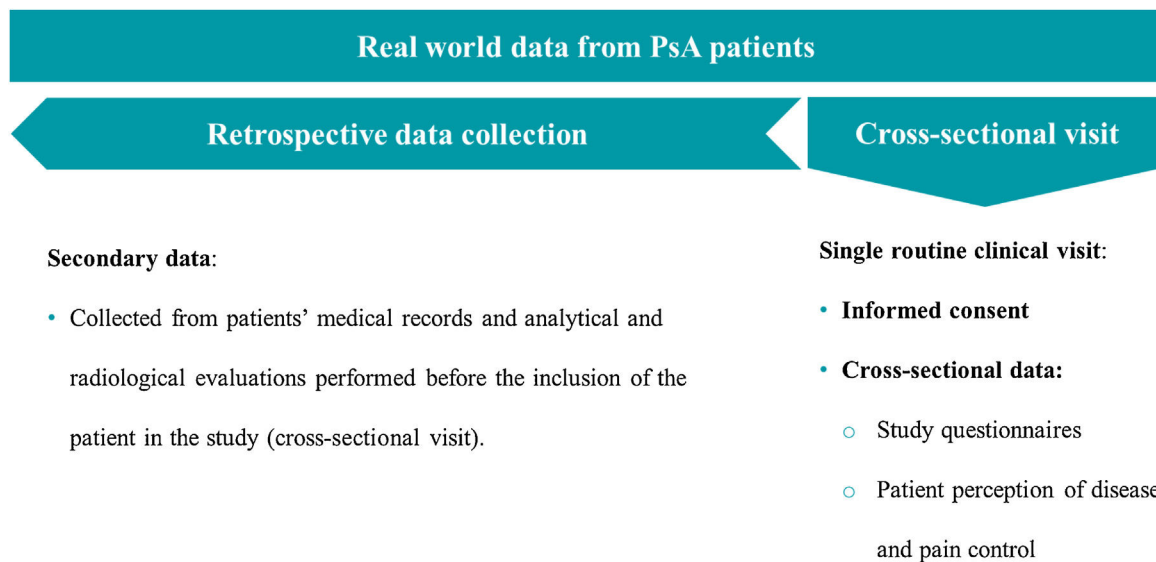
Real world data from PsA patients

Retrospective data collection

Cross-sectional visit

**Secondary data**:

• Collected from patients' medical records and analytical and radiological evaluations performed before the inclusion of the patient in the study (cross-sectional visit).

**Single routine clinical visit**:

• **Informed consent**

• **Cross-sectional data:**

○ Study questionnaires

○ Patient perception of disease and pain control